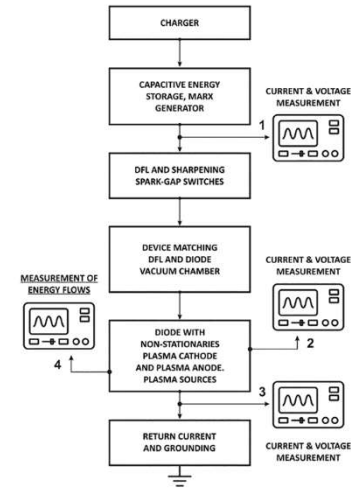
CHARGER

CAPACITIVE ENERGY STORAGE, MARX GENERATOR

CURRENT & VOLTAGE MEASUREMENT

1

DFL AND SHARPENING SPARK-GAP SWITCHES

DEVICE MATCHING DFL AND DIODE VACUUM CHAMBER

CURRENT & VOLTAGE MEASUREMENT

MEASUREMENT OF ENERGY FLOWS

2

4

DIODE WITH NON-STATIONARIES PLASMA CATHODE AND PLASMA ANODE. PLASMA SOURCES

3

RETURN CURRENT AND GROUNDING

CURRENT & VOLTAGE MEASUREMENT